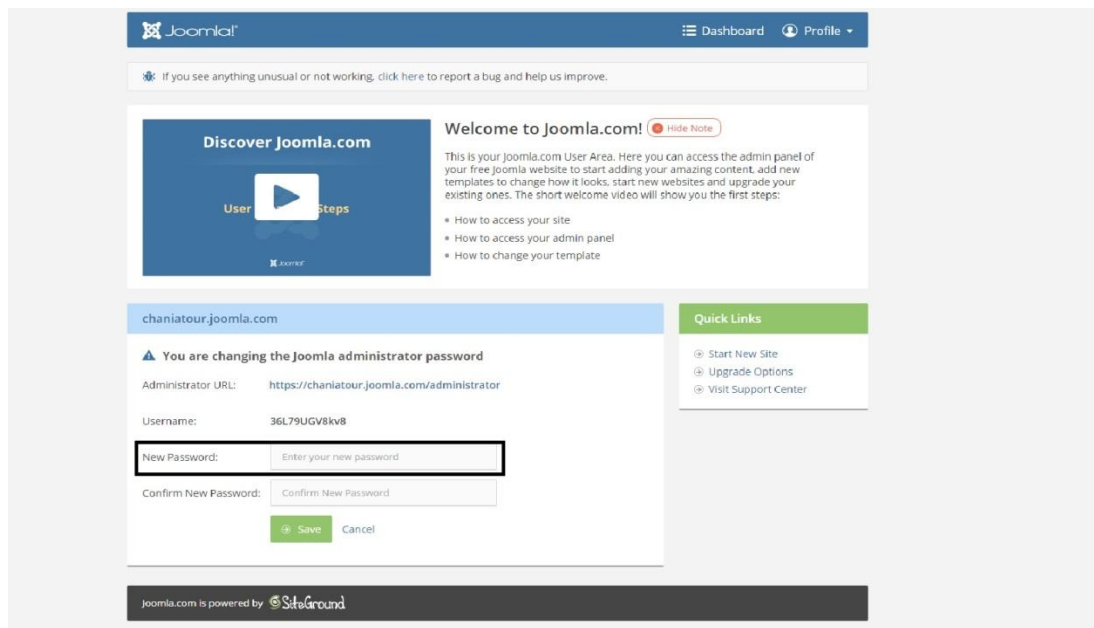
Joomla!

Dashboard

Profile

If you see anything unusual or not working, click here to report a bug and help us improve.

Discover Joomla.com

User Steps

Joomla!

Welcome to Joomla.com! Hide Note

This is your Joomla.com User Area. Here you can access the admin panel of your free Joomla website to start adding your amazing content, add new templates to change how it looks, start new websites and upgrade your existing ones. The short welcome video will show you the first steps:

- How to access your site
- How to access your admin panel
- How to change your template

chaniatour.joomla.com

You are changing the Joomla administrator password

Administrator URL: https://chaniatour.joomla.com/administrator

Username: 36L79UGV8kv8

New Password: Enter your new password

Confirm New Password: Confirm New Password

Save Cancel

Quick Links

Start New Site
Upgrade Options
Visit Support Center

Joomla.com is powered by SiteGround